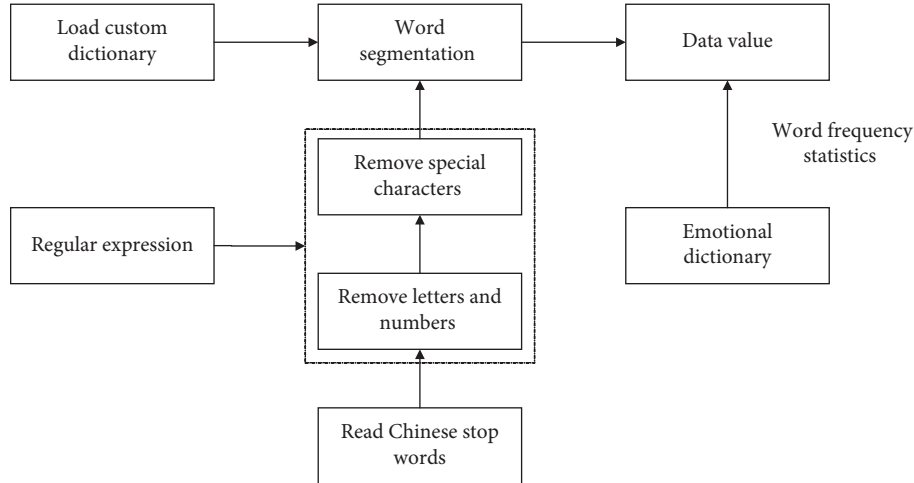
Load custom dictionary

Word segmentation

Data value

Word frequency statistics

Remove special characters

Regular expression

Emotional dictionary

Remove letters and numbers

Read Chinese stop words